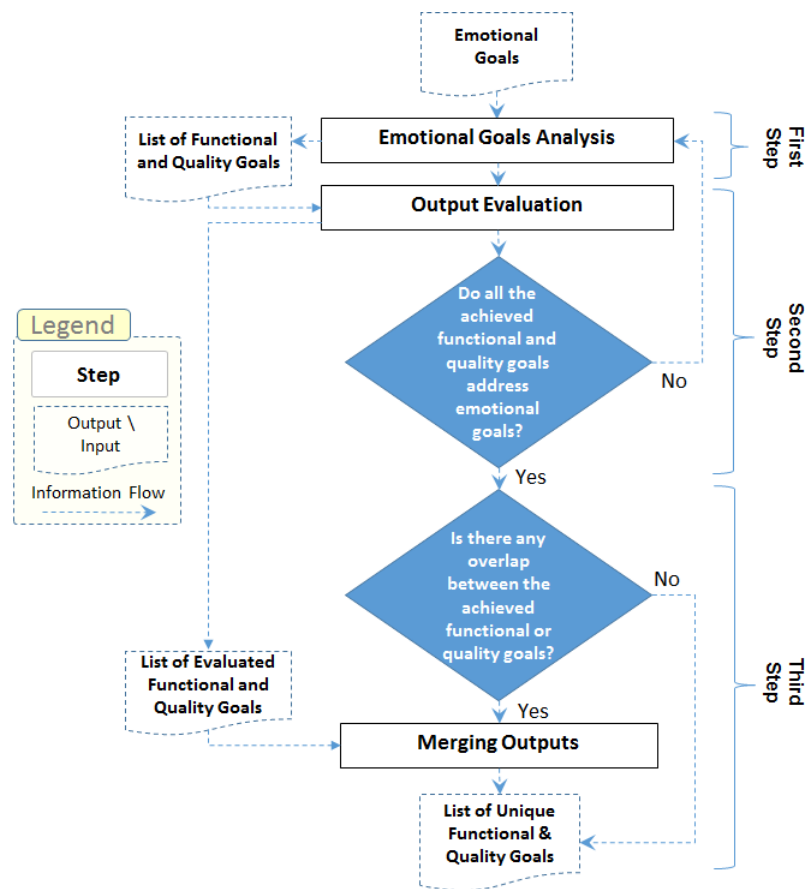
Emotional Goals

List of Functional and Quality Goals

Emotional Goals Analysis

First Step

Output Evaluation

Legend

Step

Output \ Input

Information Flow

Do all the achieved functional and quality goals address emotional goals?

No

Second Step

Yes

Is there any overlap between the achieved functional or quality goals?

No

List of Evaluated Functional and Quality Goals

Yes

Merging Outputs

Third Step

List of Unique Functional & Quality Goals